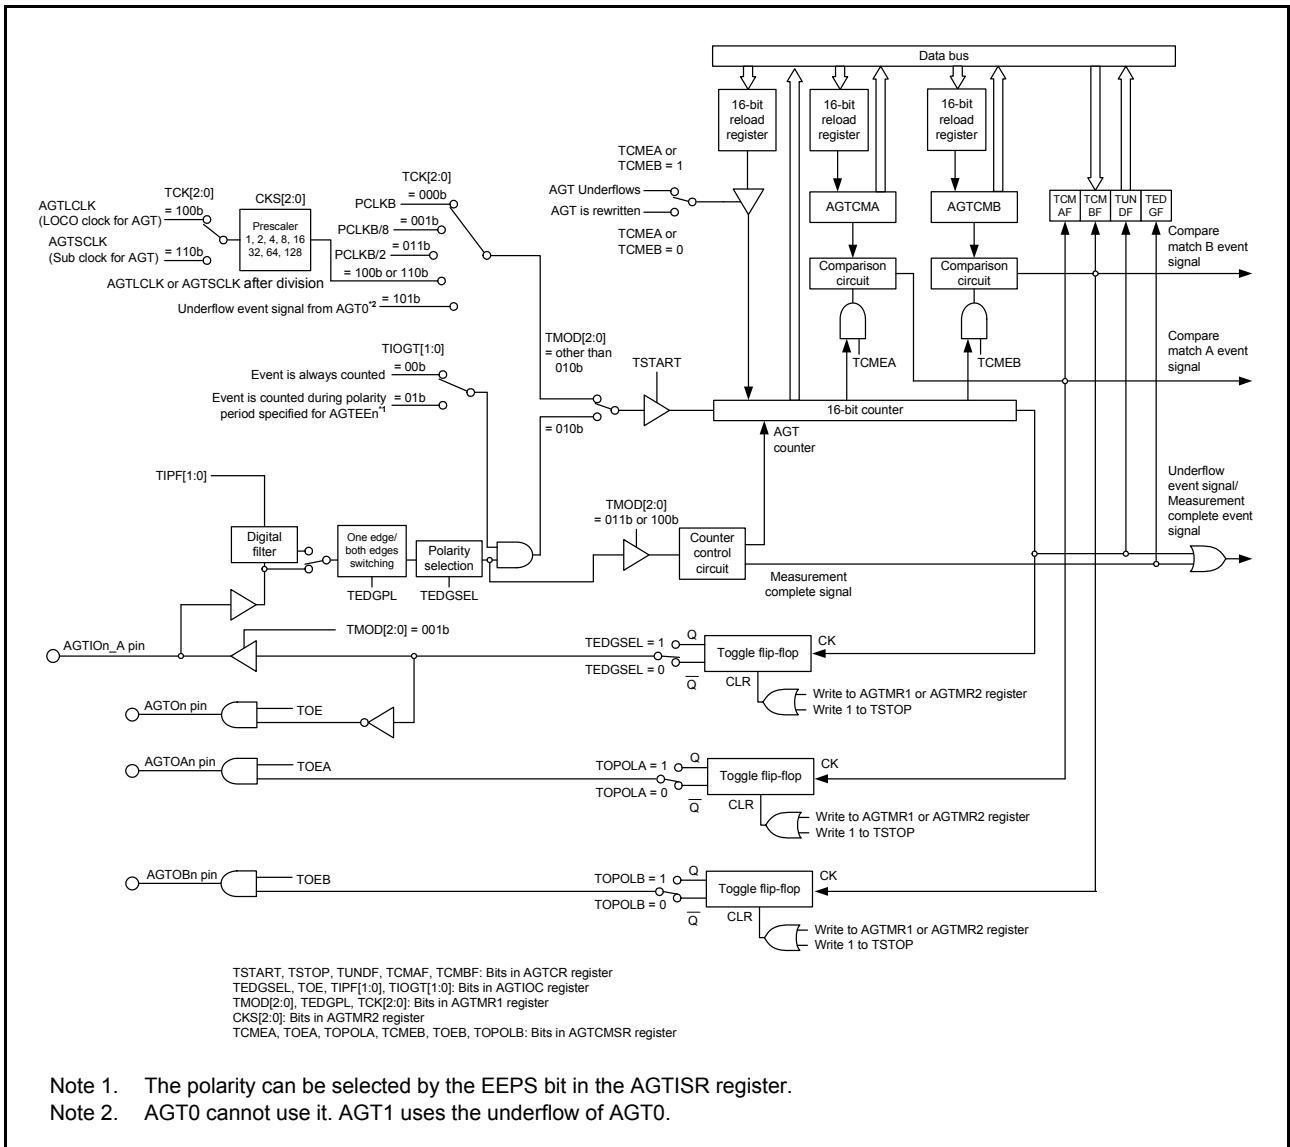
Data bus

16-bit reload register

16-bit reload register

16-bit reload register

TCMEA or TCMEB = 1

AGT Underflows

AGT is rewritten

TCMEA or TCMEB = 0

AGTCMA

AGTCMB

TCM AF

TCM BF

TUN DF

TED GF

Compare match B event signal

Comparison circuit

Comparison circuit

TCMEA

TCMEB

Compare match A event signal

TCK[2:0]

AGTLCLK (LOCO clock for AGT)

TCK[2:0] = 100b

CKS[2:0]

Prescaler 1, 2, 4, 8, 16 32, 64, 128

PCLKB = 000b

PCLKB/8 = 001b

PCLKB/2 = 011b

= 100b or 110b

AGTSCLK (Sub clock for AGT) = 110b

AGTLCLK or AGTSCLK after division

Underflow event signal from AGT0$^{*2}$ = 101b

TMOD[2:0] = other than 010b

TIOGT[1:0]

Event is always counted = 00b

Event is counted during polarity period specified for AGTEEn$^{*1}$ = 01b

TSTART

= 010b

16-bit counter

AGT counter

TIPF[1:0]

Digital filter

One edge/ both edges switching

TEDGPL

Polarity selection

TEDGSEL

TMOD[2:0] = 011b or 100b

Counter control circuit

Measurement complete signal

Underflow event signal/ Measurement complete event signal

AGTIOn_A pin

TMOD[2:0] = 001b

TEDGSEL = 1

Q

TEDGSEL = 0

$\overline{Q}$

Toggle flip-flop

CK

CLR

Write to AGTMR1 or AGTMR2 register

Write 1 to TSTOP

AGTOn pin

TOE

AGTOAn pin

TOEA

TOPOLA = 1

Q

TOPOLA = 0

$\overline{Q}$

Toggle flip-flop

CK

CLR

Write to AGTMR1 or AGTMR2 register

Write 1 to TSTOP

AGTOBn pin

TOEB

TOPOLB = 1

Q

TOPOLB = 0

$\overline{Q}$

Toggle flip-flop

CK

CLR

Write to AGTMR1 or AGTMR2 register

Write 1 to TSTOP

TSTART, TSTOP, TUNDF, TCMAF, TCMBF: Bits in AGTCR register
TEDGSEL, TOE, TIPF[1:0], TIOGT[1:0]: Bits in AGTIOC register
TMOD[2:0], TEDGPL, TCK[2:0]: Bits in AGTMR1 register
CKS[2:0]: Bits in AGTMR2 register
TCMEA, TOEA, TOPOLA, TCMEB, TOEB, TOPOLB: Bits in AGTCMSR register

Note 1. The polarity can be selected by the EEPS bit in the AGTISR register.
Note 2. AGT0 cannot use it. AGT1 uses the underflow of AGT0.